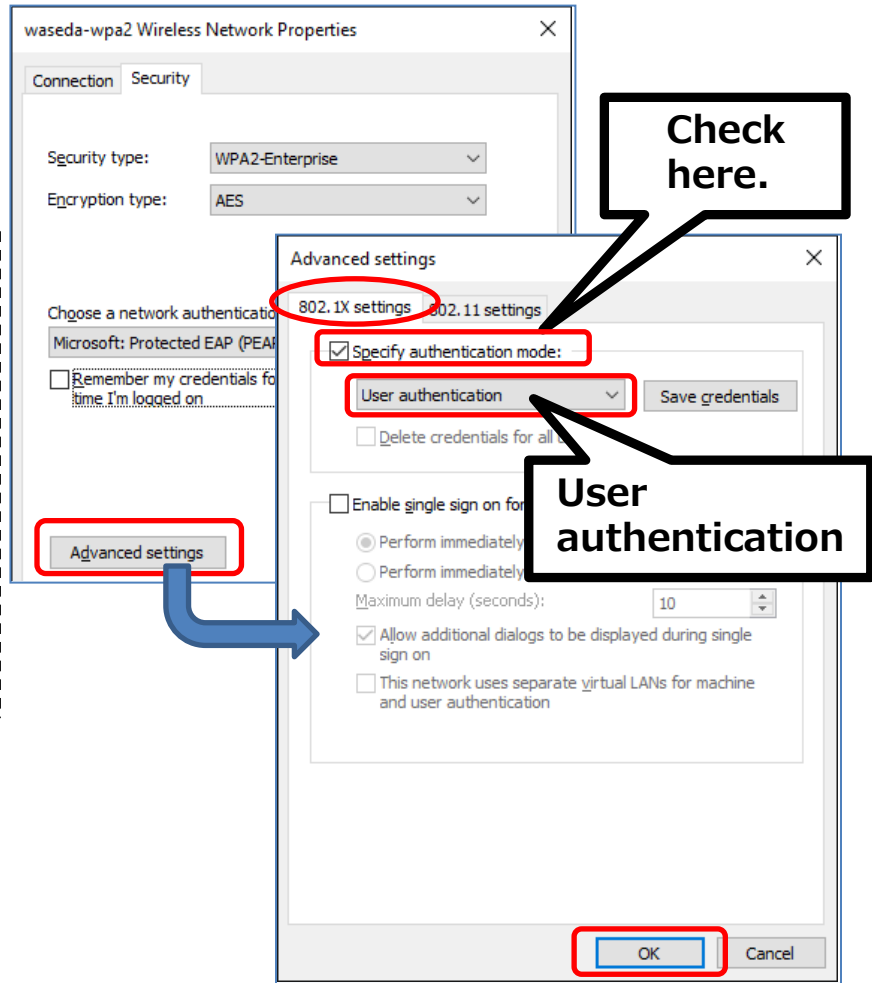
waseda-wpa2 Wireless Network Properties ✕

Connection Security

Security type: WPA2-Enterprise

Encryption type: AES

Choose a network authenticatio

Microsoft: Protected EAP (PEAP

Remember my credentials fo time I'm logged on

Advanced settings

Check here.

Advanced settings ✕

802.1X settings 802.11 settings

Specify authentication mode:

User authentication

Save credentials

Delete credentials for all

User authentication

Enable single sign on for

Perform immediately

Perform immediately

Maximum delay (seconds): 10

Allow additional dialogs to be displayed during single sign on

This network uses separate virtual LANs for machine and user authentication

OK Cancel